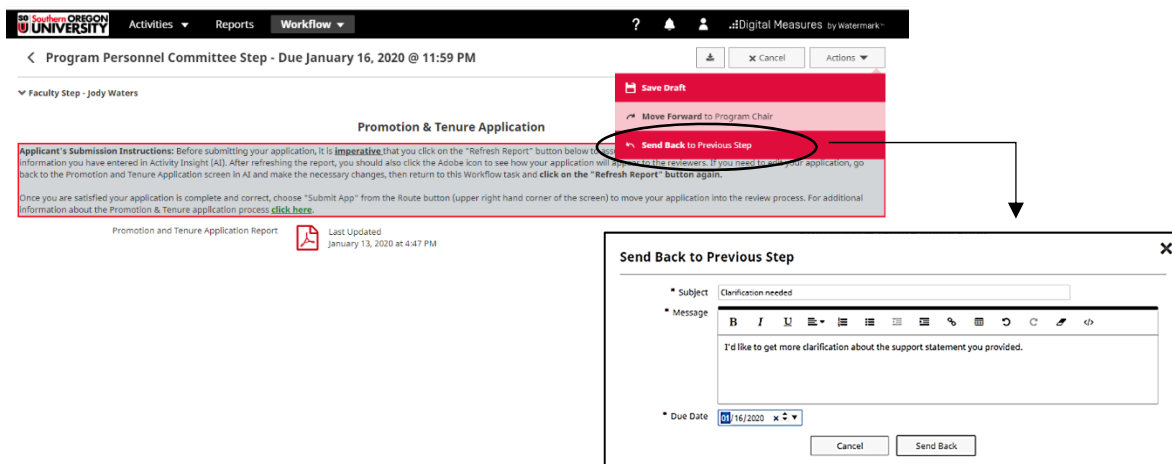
SO Southern OREGON UNIVERSITY Activities ▾ Reports Workflow ▾ ? Digital Measures by Watermark

< Program Personnel Committee Step - Due January 16, 2020 @ 11:59 PM

× Cancel Actions ▾

Save Draft

Move Forward to Program Chair

Send Back to Previous Step

Faculty Step - Jody Waters

Promotion & Tenure Application

Applicant's Submission Instructions: Before submitting your application, it is imperative that you click on the "Refresh Report" button below to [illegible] information you have entered in Activity Insight (AI). After refreshing the report, you should also click the Adobe icon to see how your application will appear to the reviewers. If you need to edit your application, go back to the Promotion and Tenure Application screen in AI and make the necessary changes, then return to this Workflow task and click on the "Refresh Report" button again.

Once you are satisfied your application is complete and correct, choose "Submit App" from the Route button (upper right hand corner of the screen) to move your application into the review process. For additional information about the Promotion & Tenure application process click here.

Promotion and Tenure Application Report

Last Updated
January 13, 2020 at 4:47 PM

Send Back to Previous Step ×

* Subject Clarification needed

* Message

B I U

I'd like to get more clarification about the support statement you provided.

* Due Date 01/16/2020

Cancel Send Back